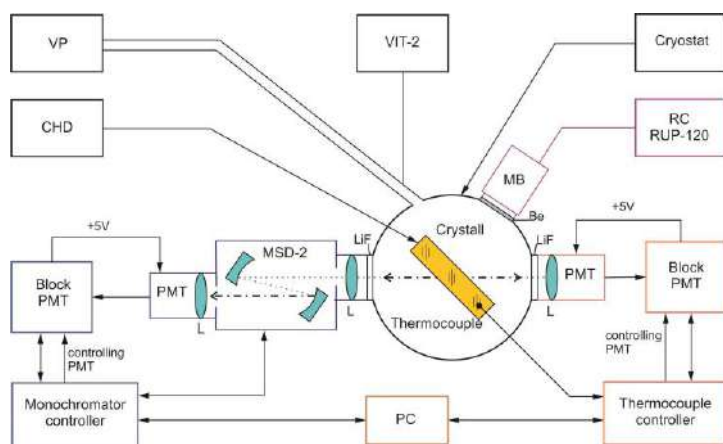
VP

VIT-2

Cryostat

CHD

RC
RUP-120

MB

Be

Crystall

+5V

+5V

Block
PMT

PMT

MSD-2

LiF

LiF

PMT

Block
PMT

L

L

L

Thermocouple

controlling
PMT

controlling
PMT

Monochromator
controller

PC

Thermocouple
controller